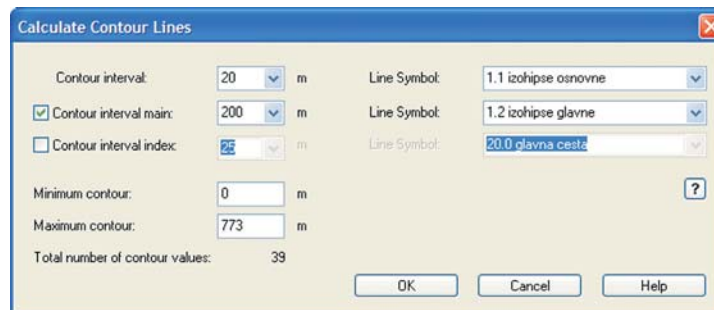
Calculate Contour Lines

Contour interval: 20 m
Contour interval main: 200 m
Contour interval index: 25 m

Line Symbol: 1.1 izohipse osnovne
Line Symbol: 1.2 izohipse glavne
Line Symbol: 20.0 glavna cesta

Minimum contour: 0 m
Maximum contour: 773 m
Total number of contour values: 39

?

OK Cancel Help